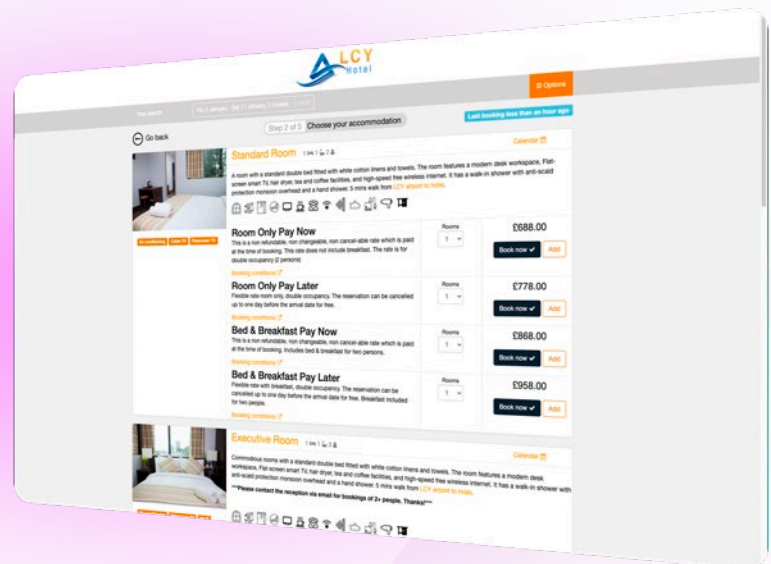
LCY Hotel

≡ Options

Your search

Last booking less than an hour ago

Go back

Step 2 of 5 Choose your accommodation

Standard Room

Calendar

A room with a standard double bed fitted with white cotton linens and towels. The room features a modern desk workspace, Flat-screen smart TV, hair dryer, tea and coffee facilities, and high-speed free wireless internet. It has a walk-in shower with anti-scald protection monsoon overhead and a hand shower. 5 mins walk from LCY airport to hotel.

Air conditioning Cable TV Flatscreen TV

Room Only Pay Now
This is a non refundable, non changeable, non cancel-able rate which is paid at the time of booking. This rate does not include breakfast. The rate is for double occupancy (2 persons)
Booking conditions

Rooms
1

£688.00
Book now
Add

Room Only Pay Later
Flexible rate room only, double occupancy. The reservation can be cancelled up to one day before the arrival date for free.
Booking conditions

Rooms
1

£778.00
Book now
Add

Bed & Breakfast Pay Now
This is a non refundable, non changeable, non cancel-able rate which is paid at the time of booking. Includes bed & breakfast for two persons.
Booking conditions

Rooms
1

£868.00
Book now
Add

Bed & Breakfast Pay Later
Flexible rate with breakfast, double occupancy. The reservation can be cancelled up to one day before the arrival date for free. Breakfast included for two people.
Booking conditions

Rooms
1

£958.00
Book now
Add

Executive Room

Calendar

Commodious rooms with a standard double bed fitted with white cotton linens and towels. The room features a modern desk workspace, Flat-screen smart TV, hair dryer, tea and coffee facilities, and high-speed free wireless internet. It has a walk-in shower with anti-scald protection monsoon overhead and a hand shower. 5 mins walk from LCY airport to hotel.
**Please contact the reception via email for bookings of 2+ people. Thanks!**